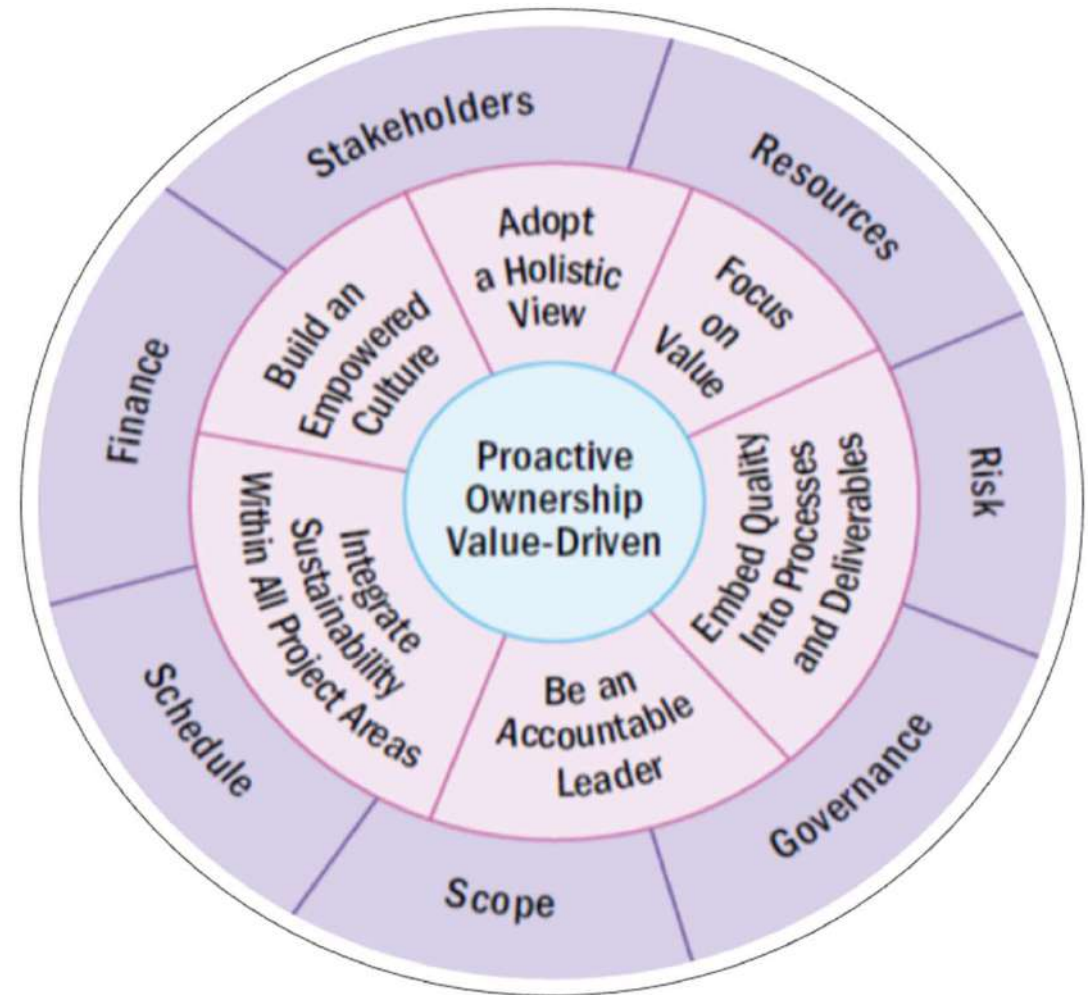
Proactive Ownership Value-Driven

Adopt a Holistic View

Focus on Value

Embed Quality Into Processes and Deliverables

Be an Accountable Leader

Integrate Sustainability Within All Project Areas

Build an Empowered Culture

Stakeholders

Resources

Risk

Governance

Scope

Schedule

Finance